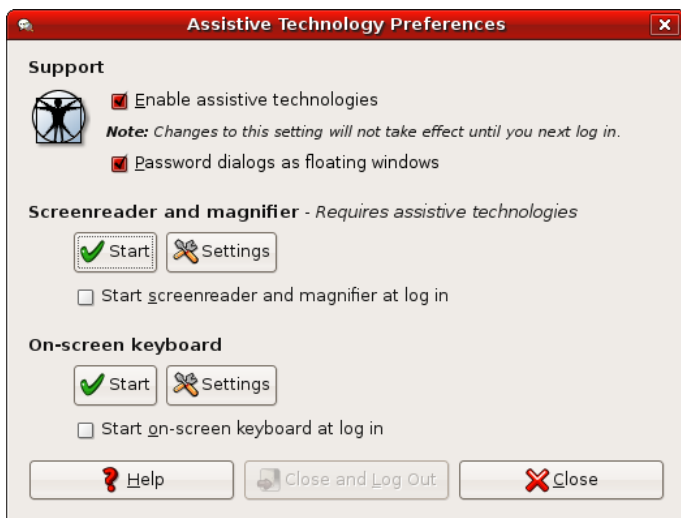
Assistive Technology Preferences

Support

Enable assistive technologies

*Note:* Changes to this setting will not take effect until you next log in.

Password dialogs as floating windows

Screenreader and magnifier - *Requires assistive technologies*

Start

Settings

Start screenreader and magnifier at log in

On-screen keyboard

Start

Settings

Start on-screen keyboard at log in

Help

Close and Log Out

Close